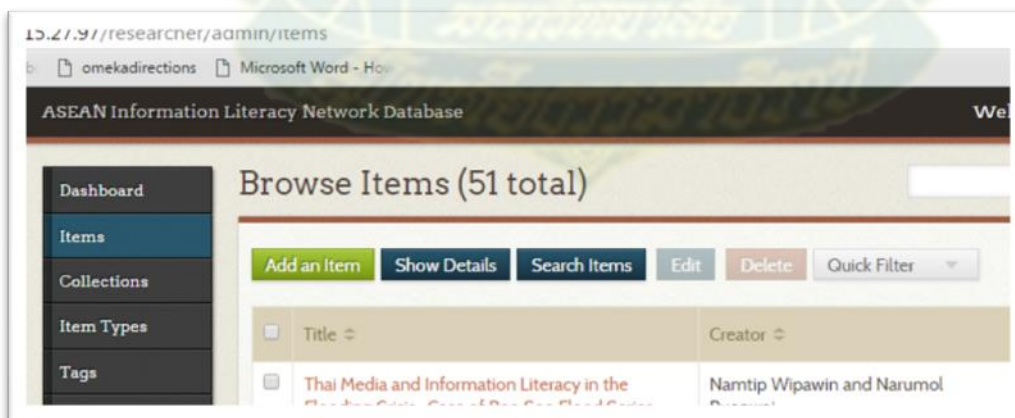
15.27.97/researcher/admin/items

omekadirections Microsoft Word - Ho

ASEAN Information Literacy Network Database

Wel

Dashboard

Items

Collections

Item Types

Tags

Browse Items (51 total)

Add an Item Show Details Search Items Edit Delete Quick Filter

| | Title ≑ | Creator ≑ |
|---|---|---|
| | Thai Media and Information Literacy in the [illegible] | Namtip Wipawin and Narumol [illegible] |